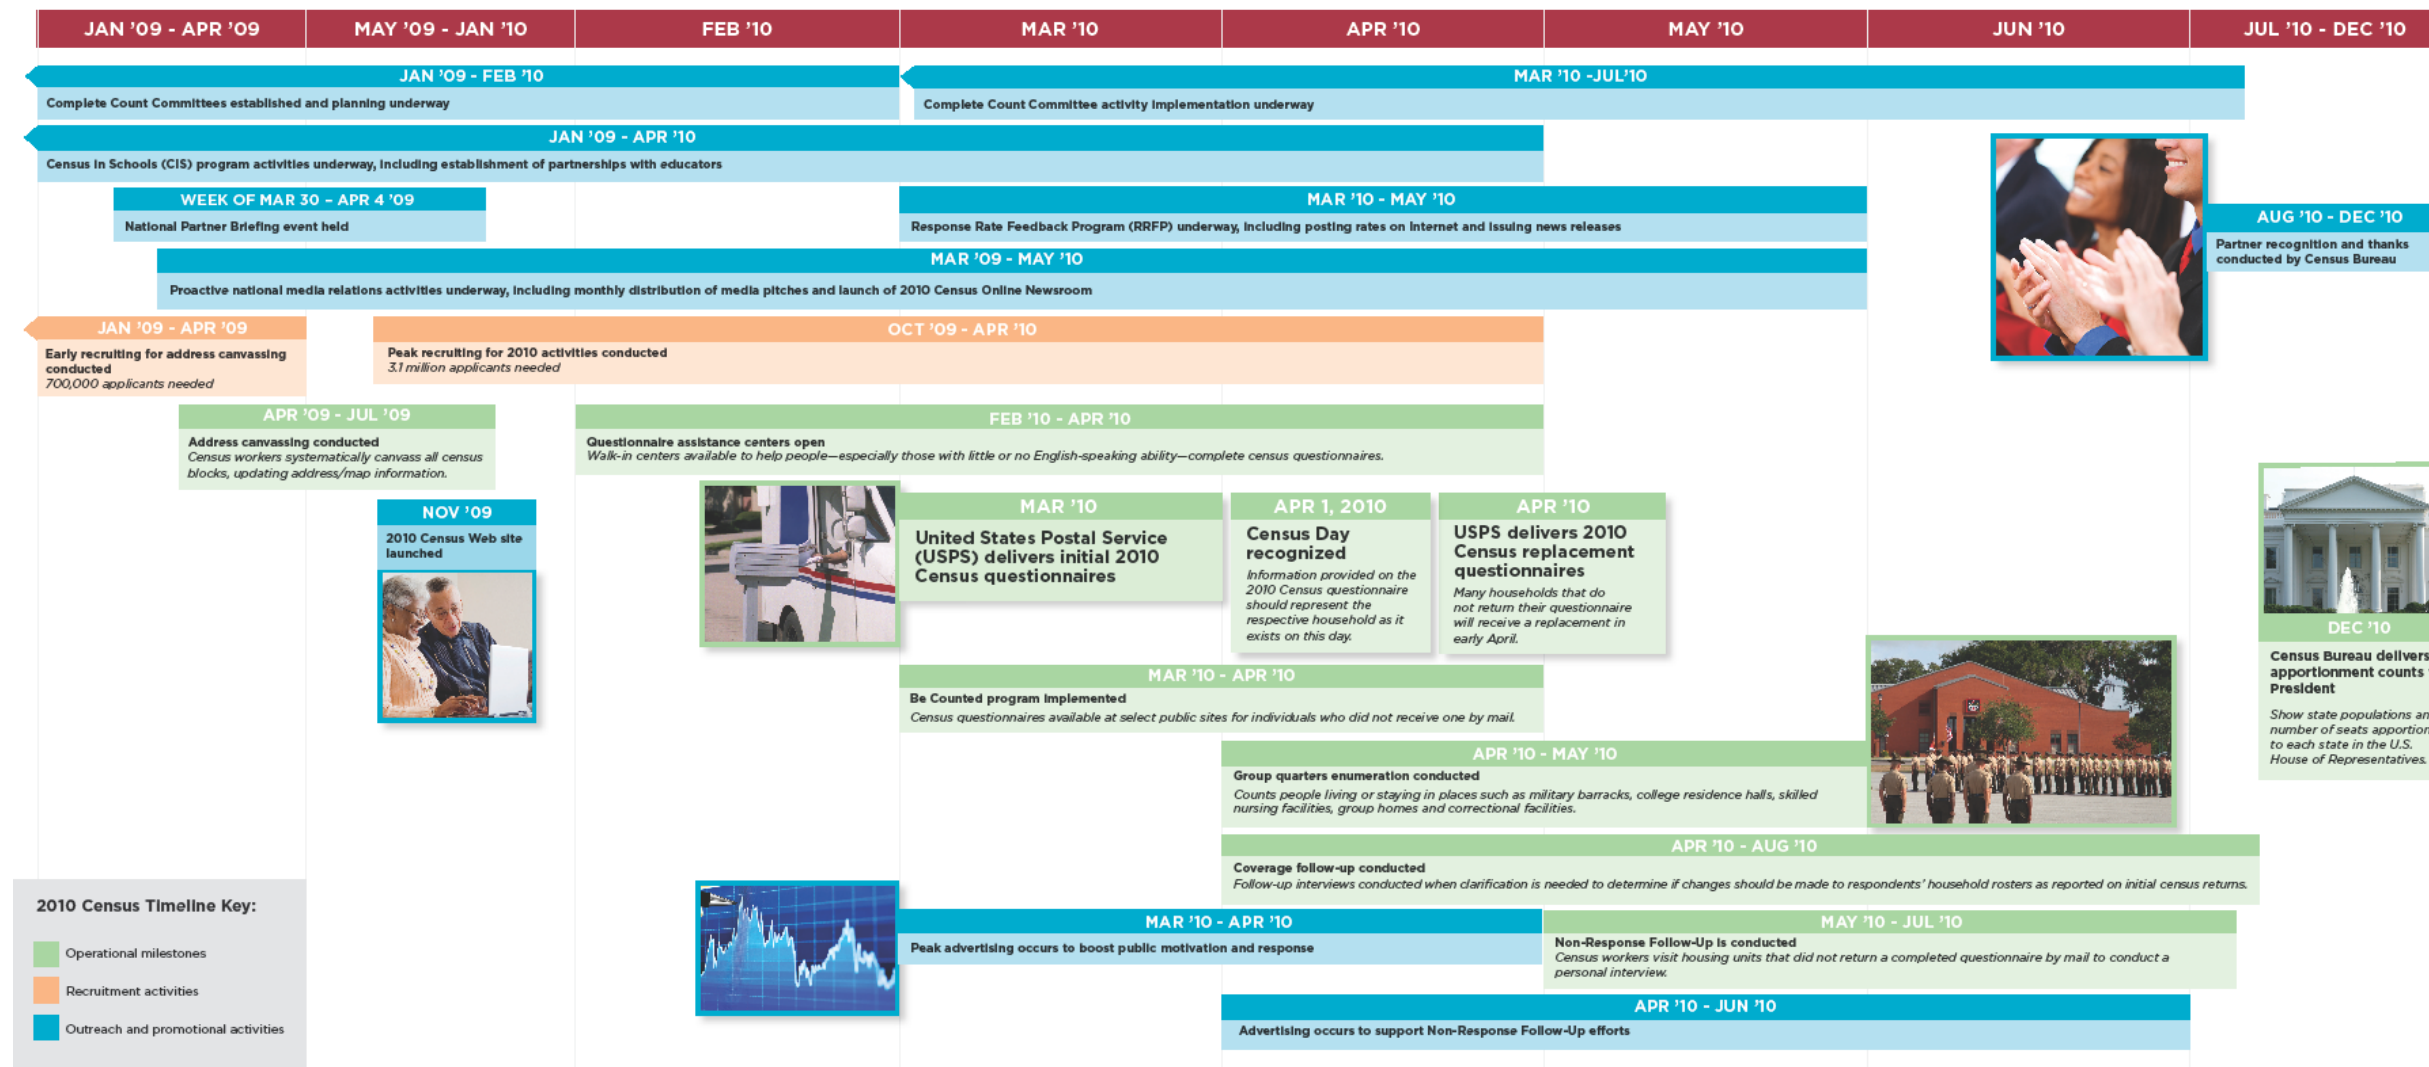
| JAN '09 - APR '09 | MAY '09 - JAN '10 | FEB '10 | MAR '10 | APR '10 | MAY '10 | JUN '10 | JUL '10 - DEC '10 |
|---|---|---|---|---|---|---|---|

JAN '09 - FEB '10
Complete Count Committees established and planning underway

MAR '10 -JUL'10
Complete Count Committee activity implementation underway

JAN '09 - APR '10
Census in Schools (CIS) program activities underway, including establishment of partnerships with educators

WEEK OF MAR 30 - APR 4 '09
National Partner Briefing event held

MAR '10 - MAY '10
Response Rate Feedback Program (RRFP) underway, including posting rates on internet and issuing news releases

AUG '10 - DEC '10
Partner recognition and thanks conducted by Census Bureau

MAR '09 - MAY '10
Proactive national media relations activities underway, including monthly distribution of media pitches and launch of 2010 Census Online Newsroom

JAN '09 - APR '09
Early recruiting for address canvassing conducted
700,000 applicants needed

OCT '09 - APR '10
Peak recruiting for 2010 activities conducted
3.1 million applicants needed

APR '09 - JUL '09
Address canvassing conducted
Census workers systematically canvass all census blocks, updating address/map information.

FEB '10 - APR '10
Questionnaire assistance centers open
Walk-in centers available to help people—especially those with little or no English-speaking ability—complete census questionnaires.

NOV '09
2010 Census Web site launched

MAR '10
United States Postal Service (USPS) delivers initial 2010 Census questionnaires

APR 1, 2010
Census Day recognized
Information provided on the 2010 Census questionnaire should represent the respective household as it exists on this day.

APR '10
USPS delivers 2010 Census replacement questionnaires
Many households that do not return their questionnaire will receive a replacement in early April.

DEC '10
Census Bureau delivers apportionment counts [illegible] President
Show state populations an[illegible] number of seats apportion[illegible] to each state in the U.S. House of Representatives.

MAR '10 - APR '10
Be Counted program implemented
Census questionnaires available at select public sites for individuals who did not receive one by mail.

APR '10 - MAY '10
Group quarters enumeration conducted
Counts people living or staying in places such as military barracks, college residence halls, skilled nursing facilities, group homes and correctional facilities.

APR '10 - AUG '10
Coverage follow-up conducted
Follow-up interviews conducted when clarification is needed to determine if changes should be made to respondents' household rosters as reported on initial census returns.

2010 Census Timeline Key:
Operational milestones
Recruitment activities
Outreach and promotional activities

MAR '10 - APR '10
Peak advertising occurs to boost public motivation and response

MAY '10 - JUL '10
Non-Response Follow-Up is conducted
Census workers visit housing units that did not return a completed questionnaire by mail to conduct a personal interview.

APR '10 - JUN '10
Advertising occurs to support Non-Response Follow-Up efforts